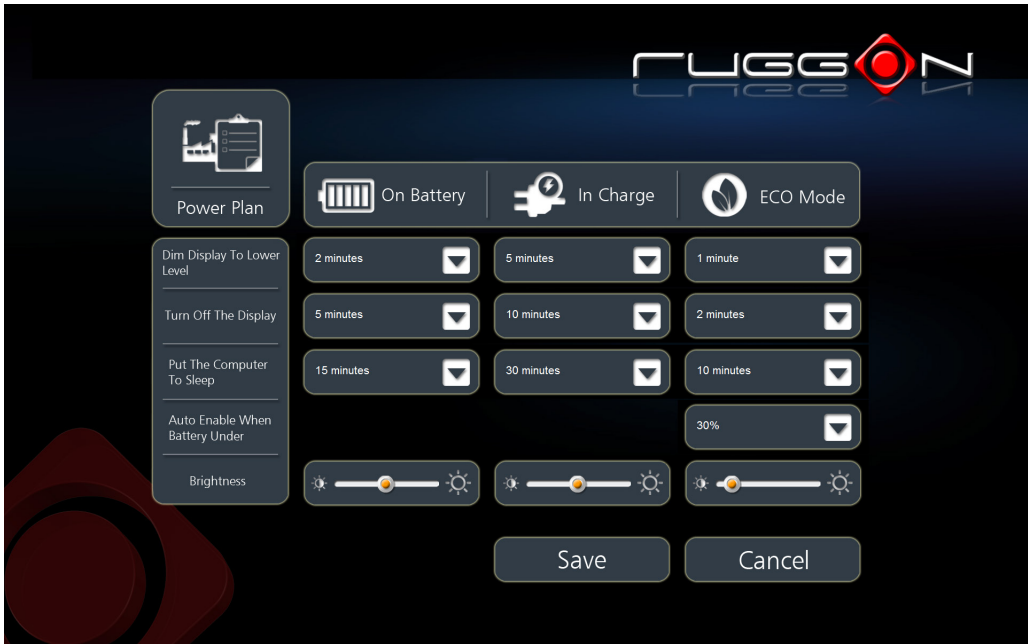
RUGGON

Power Plan

On Battery

In Charge

ECO Mode

Dim Display To Lower Level

Turn Off The Display

Put The Computer To Sleep

Auto Enable When Battery Under

Brightness

2 minutes

5 minutes

1 minute

5 minutes

10 minutes

2 minutes

15 minutes

30 minutes

10 minutes

30%

Save

Cancel